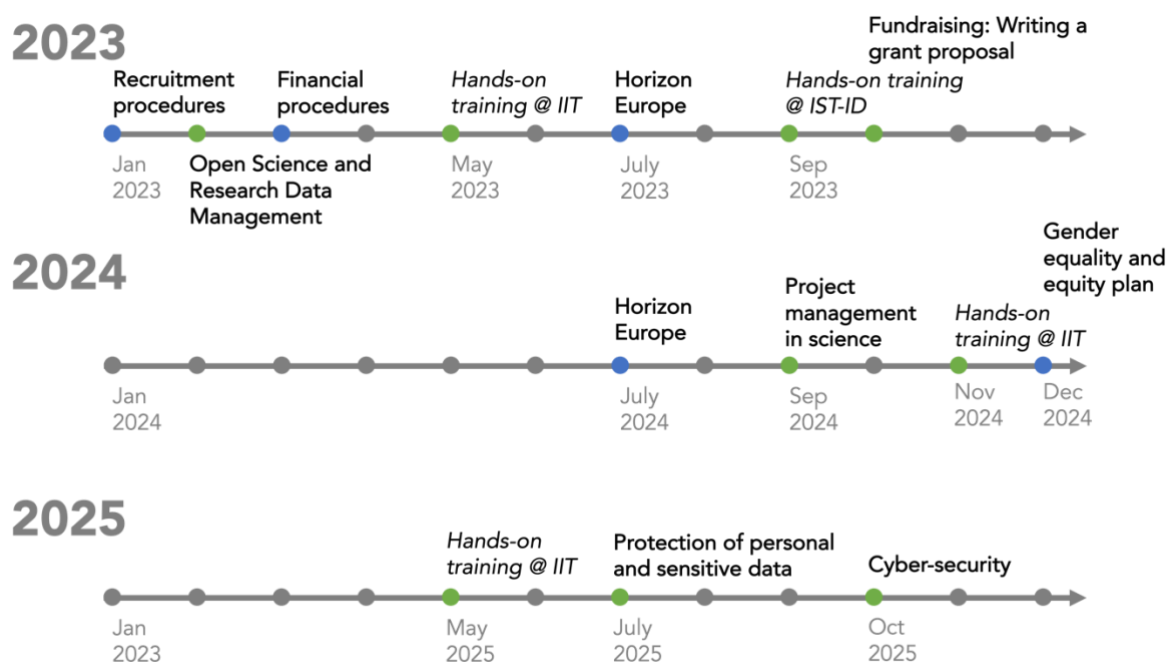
2023

Recruitment procedures

Financial procedures

*Hands-on training @ IIT*

Horizon Europe

*Hands-on training @ IST-ID*

Fundraising: Writing a grant proposal

Jan 2023

Open Science and Research Data Management

May 2023

July 2023

Sep 2023

2024

Horizon Europe

Project management in science

*Hands-on training @ IIT*

Gender equality and equity plan

Jan 2024

July 2024

Sep 2024

Nov 2024

Dec 2024

2025

*Hands-on training @ IIT*

Protection of personal and sensitive data

Cyber-security

Jan 2023

May 2025

July 2025

Oct 2025